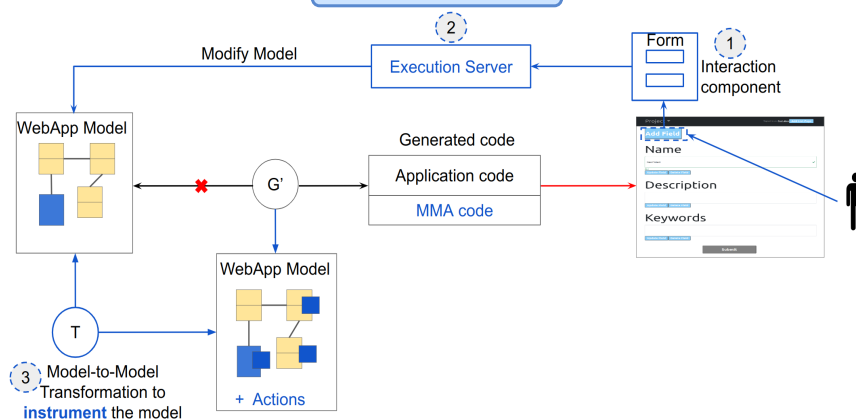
2

Modify Model

Execution Server

Form

1

Interaction component

WebApp Model

Generated code

Application code

MMA code

G'

WebApp Model

+ Actions

T

3 Model-to-Model Transformation to instrument the model

Project

Add Field

Name

Description

Keywords

Submit